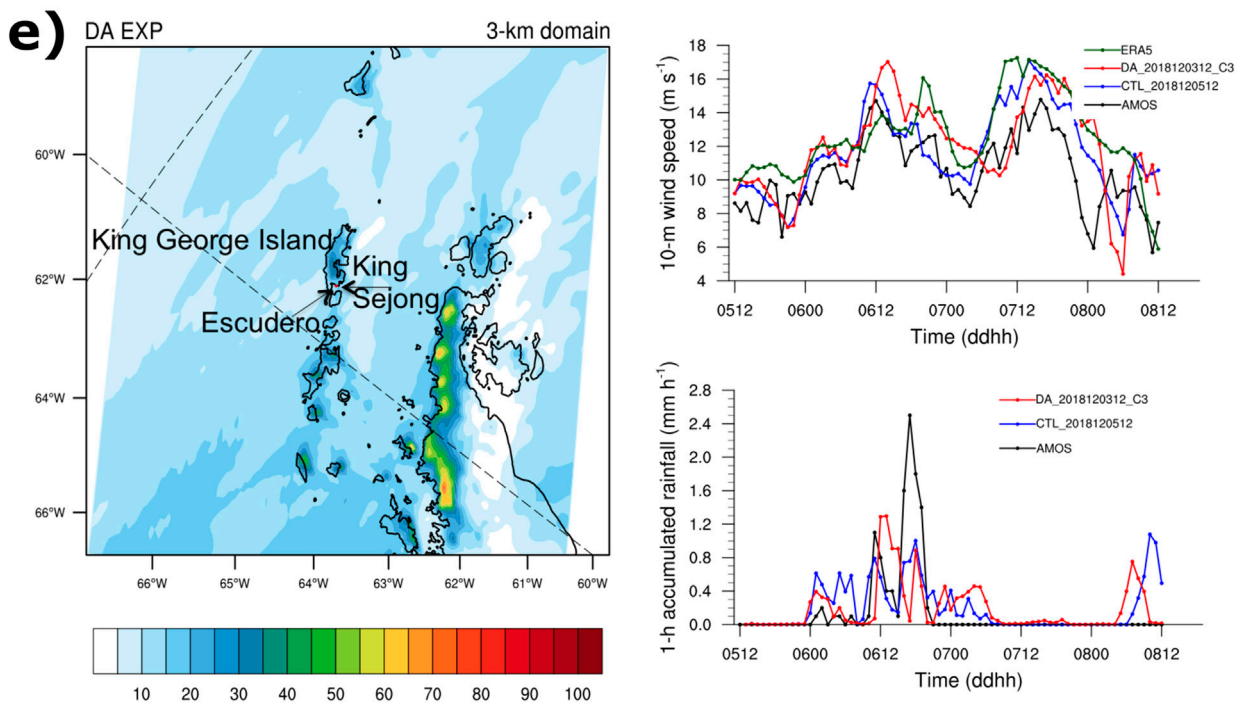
e) DA EXP

3-km domain

60°W
62°W
64°W
66°W

King George Island
King
Sejong
Escudero

66°W 65°W 64°W 63°W 62°W 61°W 60°W

10 20 30 40 50 60 70 80 90 100

ERA5
DA_2018120312_C3
CTL_2018120512
AMOS

10-m wind speed (m s$^{-1}$)

18
16
14
12
10
8
6
4

0512 0600 0612 0700 0712 0800 0812

Time (ddhh)

DA_2018120312_C3
CTL_2018120512
AMOS

1-h accumulated rainfall (mm h$^{-1}$)

2.8
2.4
2.0
1.6
1.2
0.8
0.4
0.0

0512 0600 0612 0700 0712 0800 0812

Time (ddhh)